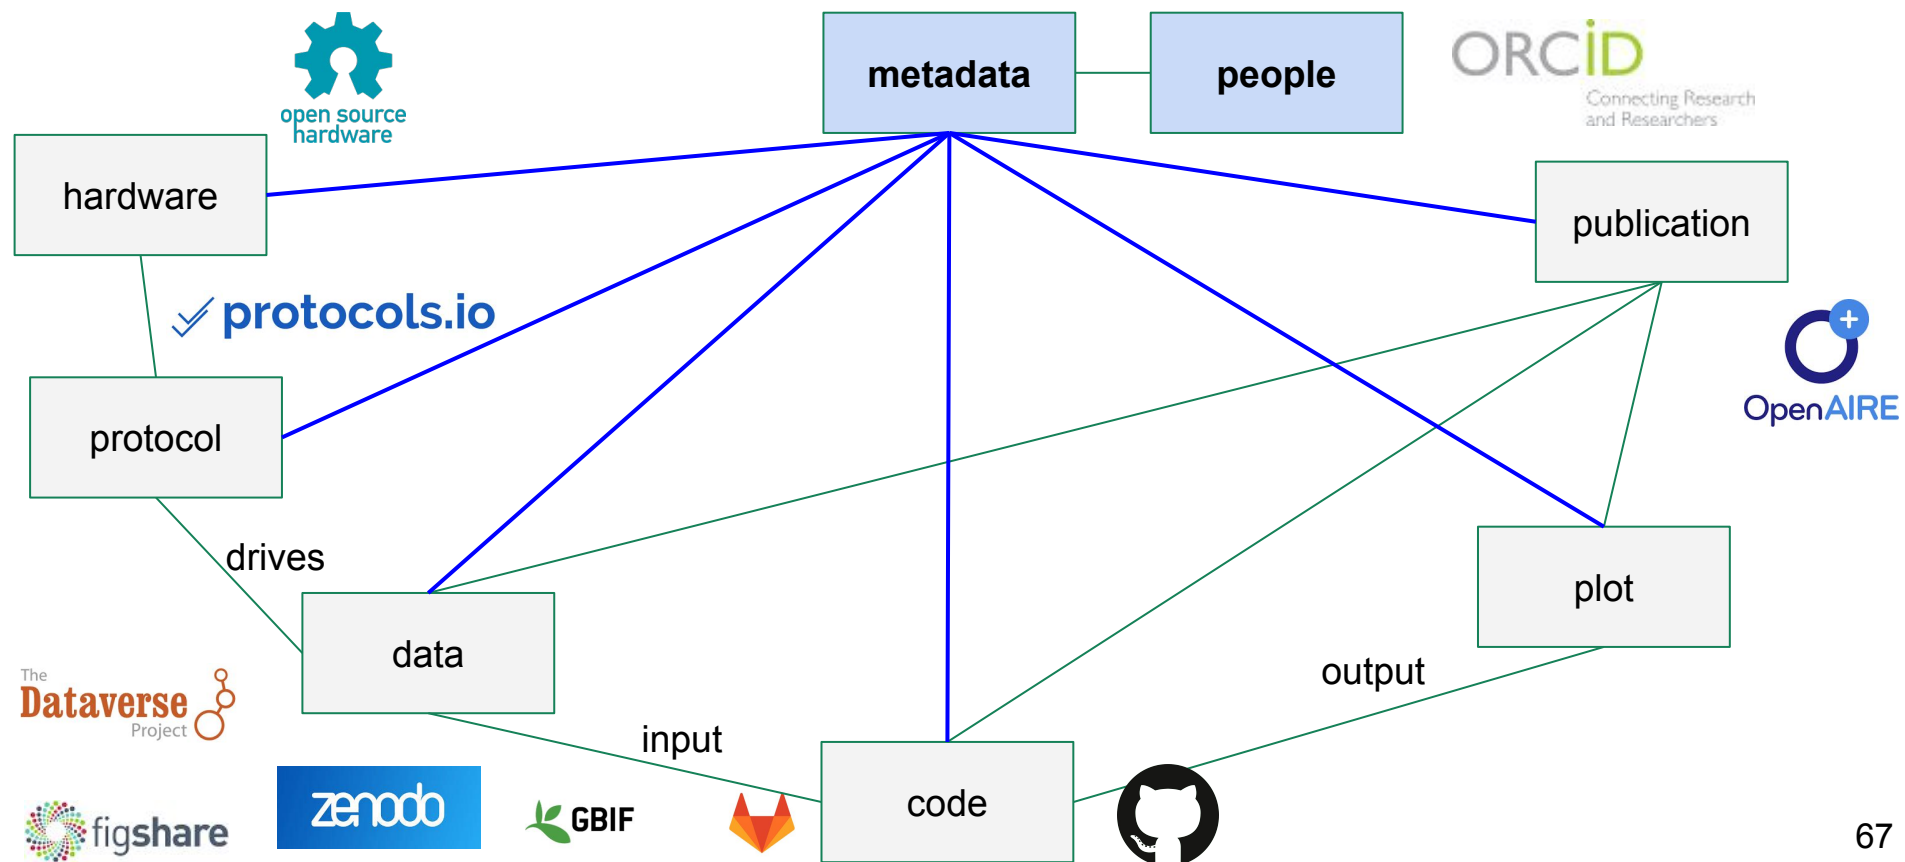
open source hardware

metadata

people

ORCID
Connecting Research and Researchers

hardware

publication

protocols.io

OpenAIRE

protocol

drives

data

plot

output

The Dataverse Project

input

code

figshare

zenodo

GBIF

67